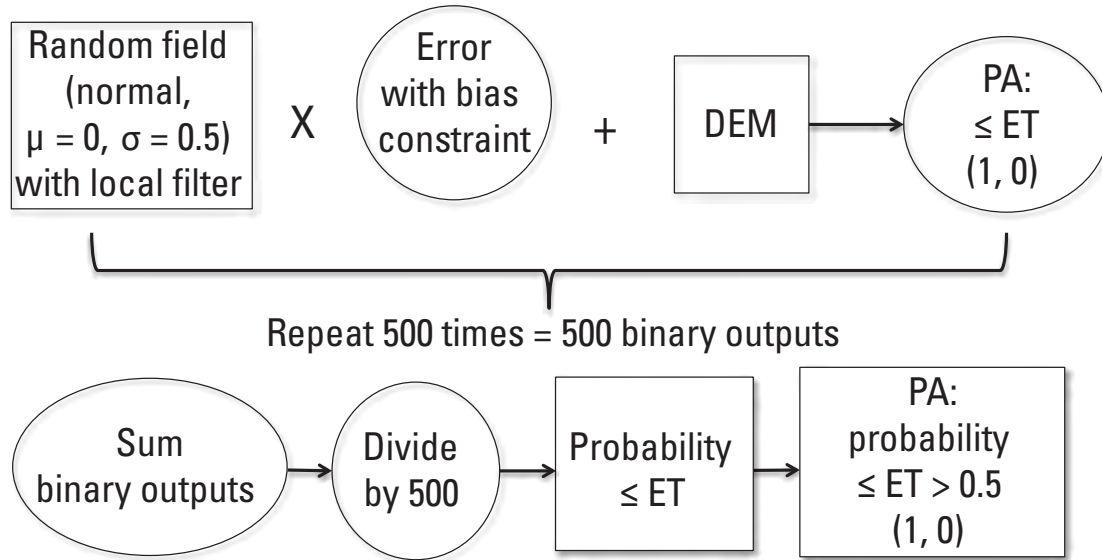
Random field (normal, $\mu = 0$, $\sigma = 0.5$) with local filter

X

Error with bias constraint

+

DEM

PA: $\leq$ ET (1, 0)

Repeat 500 times = 500 binary outputs

Sum binary outputs

Divide by 500

Probability $\leq$ ET

PA: probability $\leq$ ET $> 0.5$ (1, 0)